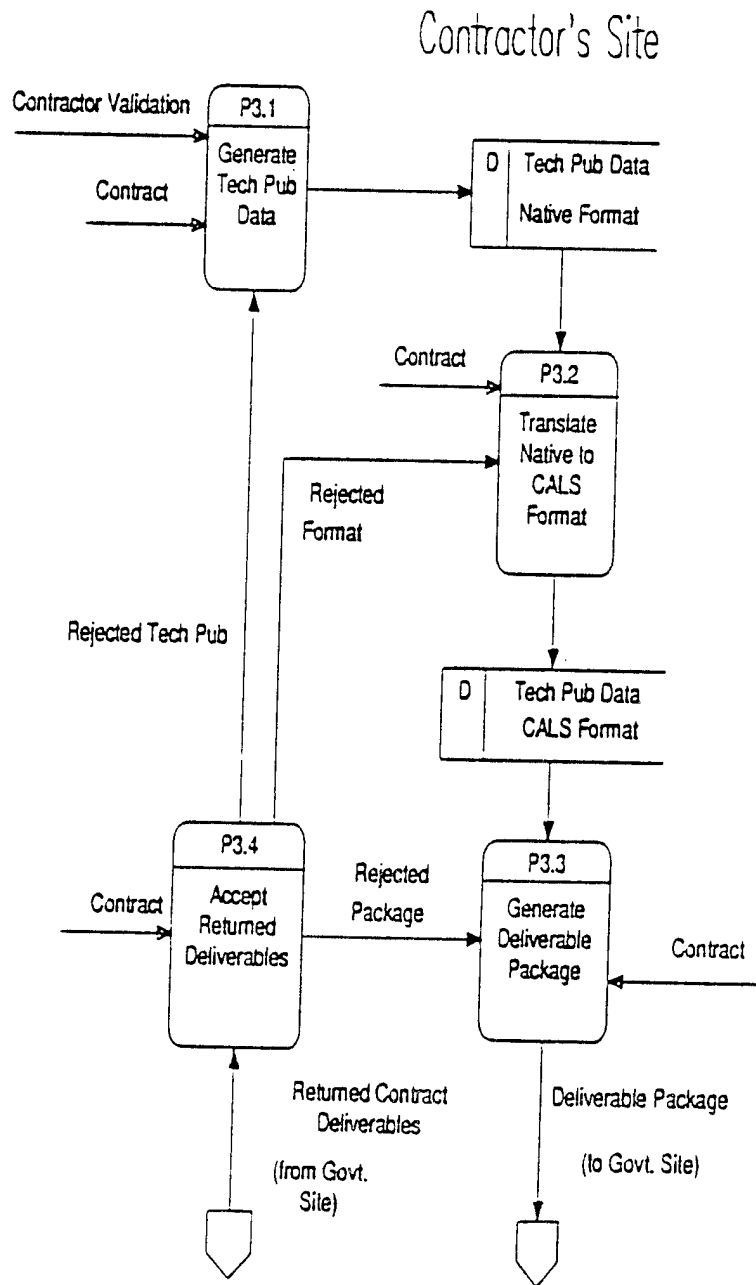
Contractor's Site

Contractor Validation

Contract

P3.1

Generate Tech Pub Data

D

Tech Pub Data Native Format

Contract

P3.2

Translate Native to CALS Format

Rejected Format

Rejected Tech Pub

D

Tech Pub Data CALS Format

P3.4

Contract

Accept Returned Deliverables

Rejected Package

P3.3

Generate Deliverable Package

Contract

Returned Contract Deliverables

(from Govt. Site)

Deliverable Package

(to Govt. Site)